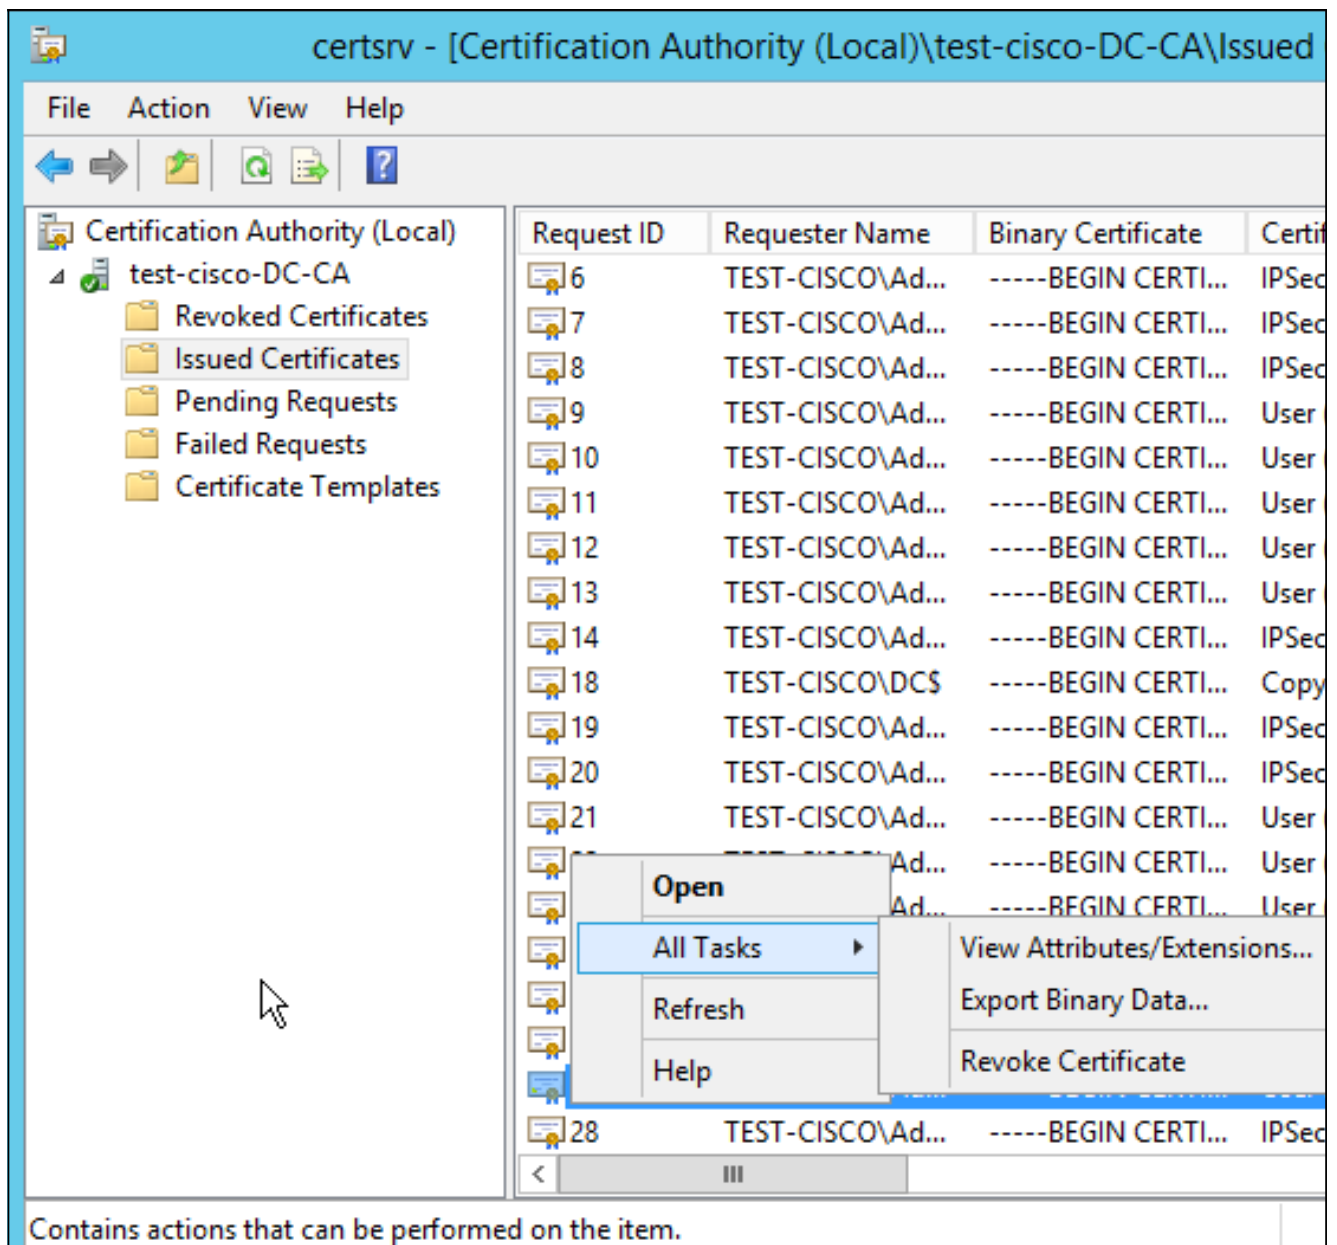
certsrv - [Certification Authority (Local)\test-cisco-DC-CA\Issued

File Action View Help

Certification Authority (Local)
test-cisco-DC-CA
Revoked Certificates
Issued Certificates
Pending Requests
Failed Requests
Certificate Templates

| Request ID | Requester Name | Binary Certificate | Certi |
|---|---|---|---|
| 6 | TEST-CISCO\Ad... | -----BEGIN CERTI... | IPSec |
| 7 | TEST-CISCO\Ad... | -----BEGIN CERTI... | IPSec |
| 8 | TEST-CISCO\Ad... | -----BEGIN CERTI... | IPSec |
| 9 | TEST-CISCO\Ad... | -----BEGIN CERTI... | User |
| 10 | TEST-CISCO\Ad... | -----BEGIN CERTI... | User |
| 11 | TEST-CISCO\Ad... | -----BEGIN CERTI... | User |
| 12 | TEST-CISCO\Ad... | -----BEGIN CERTI... | User |
| 13 | TEST-CISCO\Ad... | -----BEGIN CERTI... | User |
| 14 | TEST-CISCO\Ad... | -----BEGIN CERTI... | IPSec |
| 18 | TEST-CISCO\DC$ | -----BEGIN CERTI... | Copy |
| 19 | TEST-CISCO\Ad... | -----BEGIN CERTI... | IPSec |
| 20 | TEST-CISCO\Ad... | -----BEGIN CERTI... | IPSec |
| 21 | TEST-CISCO\Ad... | -----BEGIN CERTI... | User |
| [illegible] | Ad... | -----BEGIN CERTI... | User |
| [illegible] | Ad... | -----BEGIN CERTI... | User |
| 28 | TEST-CISCO\Ad... | -----BEGIN CERTI... | IPSec |

Open
All Tasks
Refresh
Help

View Attributes/Extensions...
Export Binary Data...
Revoke Certificate

III

Contains actions that can be performed on the item.